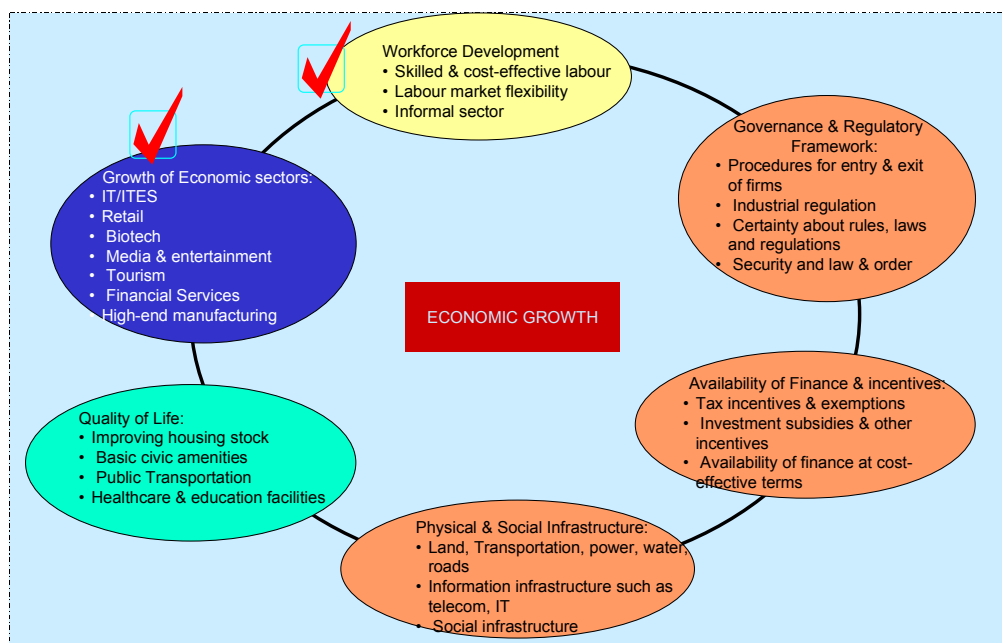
Workforce Development
• Skilled & cost-effective labour
• Labour market flexibility
• Informal sector

Governance & Regulatory Framework:
• Procedures for entry & exit of firms
• Industrial regulation
• Certainty about rules, laws and regulations
• Security and law & order

Availability of Finance & incentives:
• Tax incentives & exemptions
• Investment subsidies & other incentives
• Availability of finance at cost-effective terms

Physical & Social Infrastructure:
• Land, Transportation, power, water, roads
• Information infrastructure such as telecom, IT
• Social infrastructure

Quality of Life:
• Improving housing stock
• Basic civic amenities
• Public Transportation
• Healthcare & education facilities

Growth of Economic sectors:
• IT/ITES
• Retail
• Biotech
• Media & entertainment
• Tourism
• Financial Services
• High-end manufacturing

ECONOMIC GROWTH